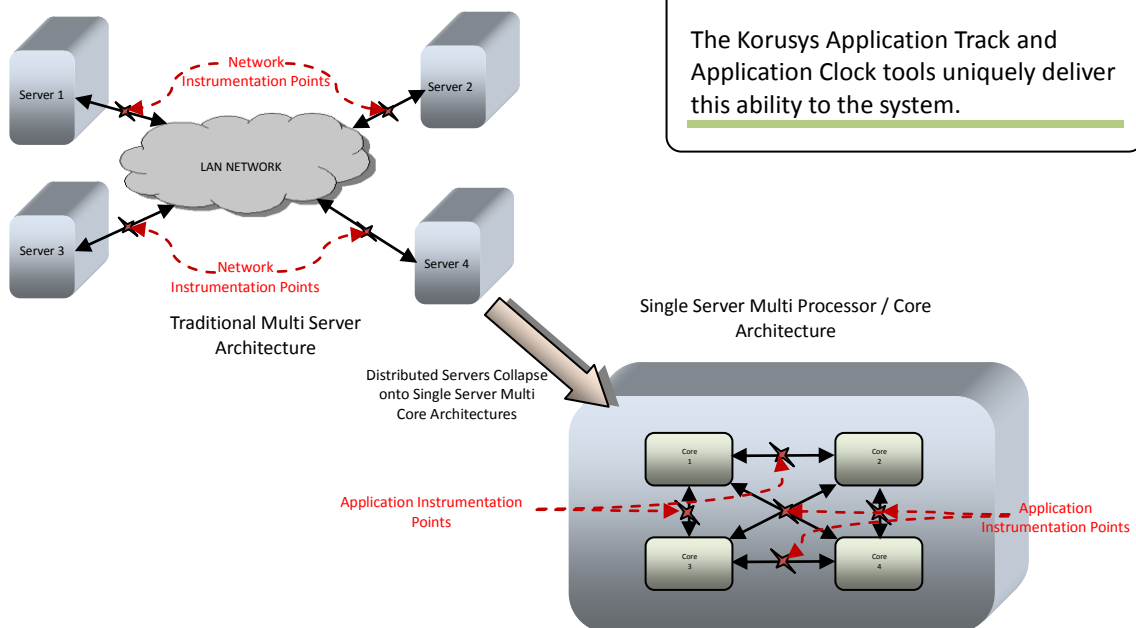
The Korusys Application Track and Application Clock tools uniquely deliver this ability to the system.

Network Instrumentation Points

Server 1

Server 2

LAN NETWORK

Server 3

Server 4

Network Instrumentation Points

Traditional Multi Server Architecture

Single Server Multi Processor / Core Architecture

Distributed Servers Collapse onto Single Server Multi Core Architectures

Core 1

Core 2

Application Instrumentation Points

Application Instrumentation Points

Core 3

Core 4